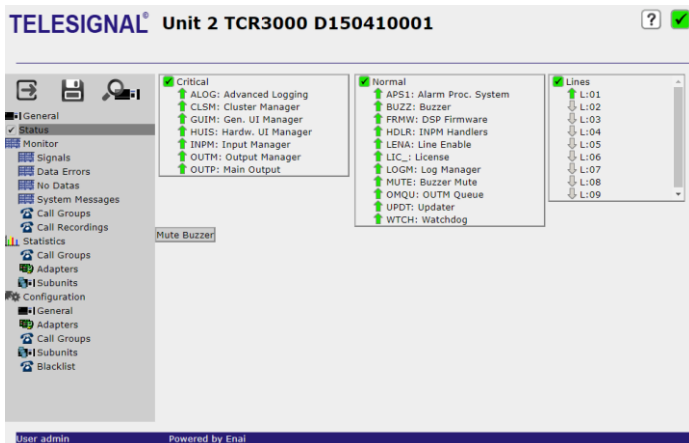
TELESIGNAL® Unit 2 TCR3000 D150410001

?

General
✓ Status
Monitor
Signals
Data Errors
No Datas
System Messages
Call Groups
Call Recordings
Statistics
Call Groups
Adapters
Subunits
Configuration
General
Adapters
Call Groups
Subunits
Blacklist

Critical
ALOG: Advanced Logging
CLSM: Cluster Manager
GUIM: Gen. UI Manager
HUIS: Hardw. UI Manager
INPM: Input Manager
OUTM: Output Manager
OUTP: Main Output

Mute Buzzer

Normal
APS1: Alarm Proc. System
BUZZ: Buzzer
FRMW: DSP Firmware
HDLR: INPM Handlers
LENA: Line Enable
LIC_: License
LOGM: Log Manager
MUTE: Buzzer Mute
OMQU: OUTM Queue
UPDT: Updater
WTCH: Watchdog

Lines
L:01
L:02
L:03
L:04
L:05
L:06
L:07
L:08
L:09

User admin
Powered by Enai